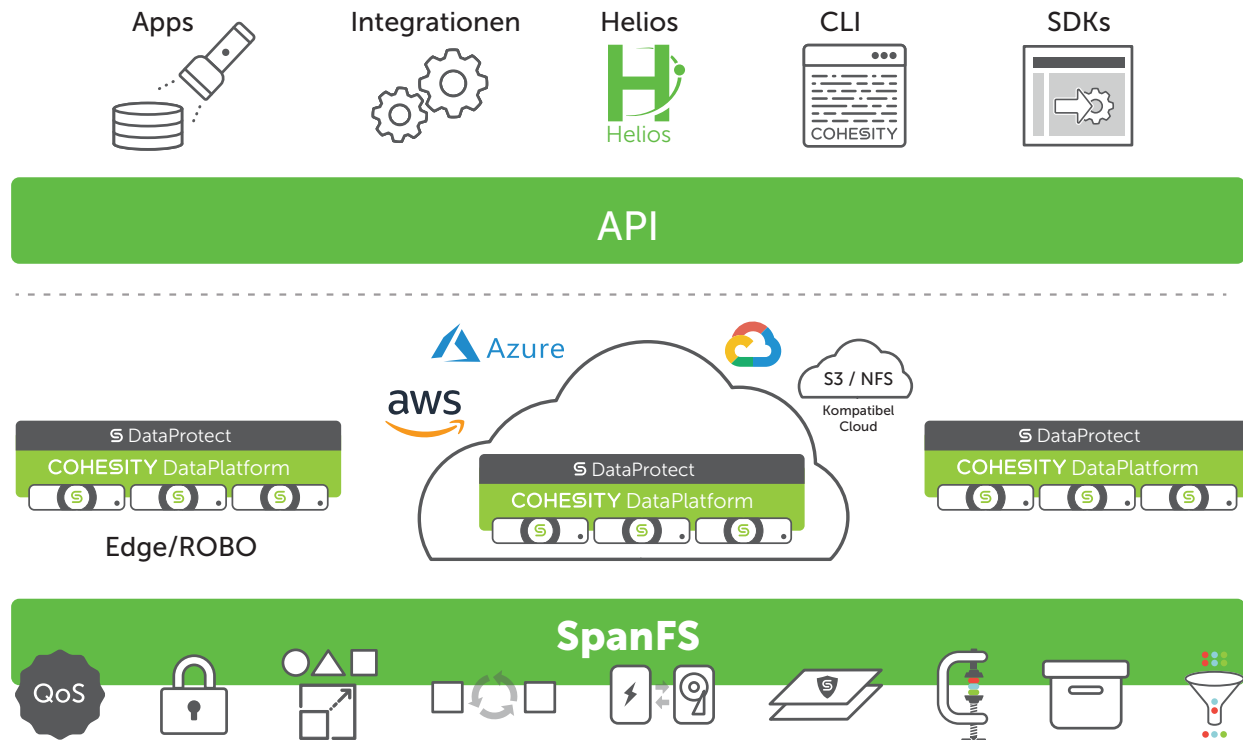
Apps

Integrationen

Helios

Helios

CLI

COHESITY

SDKs

API

Azure

aws

S3 / NFS

Kompatibel Cloud

DataProtect

COHESITY DataPlatform

Edge/ROBO

DataProtect

COHESITY DataPlatform

DataProtect

COHESITY DataPlatform

SpanFS

QoS